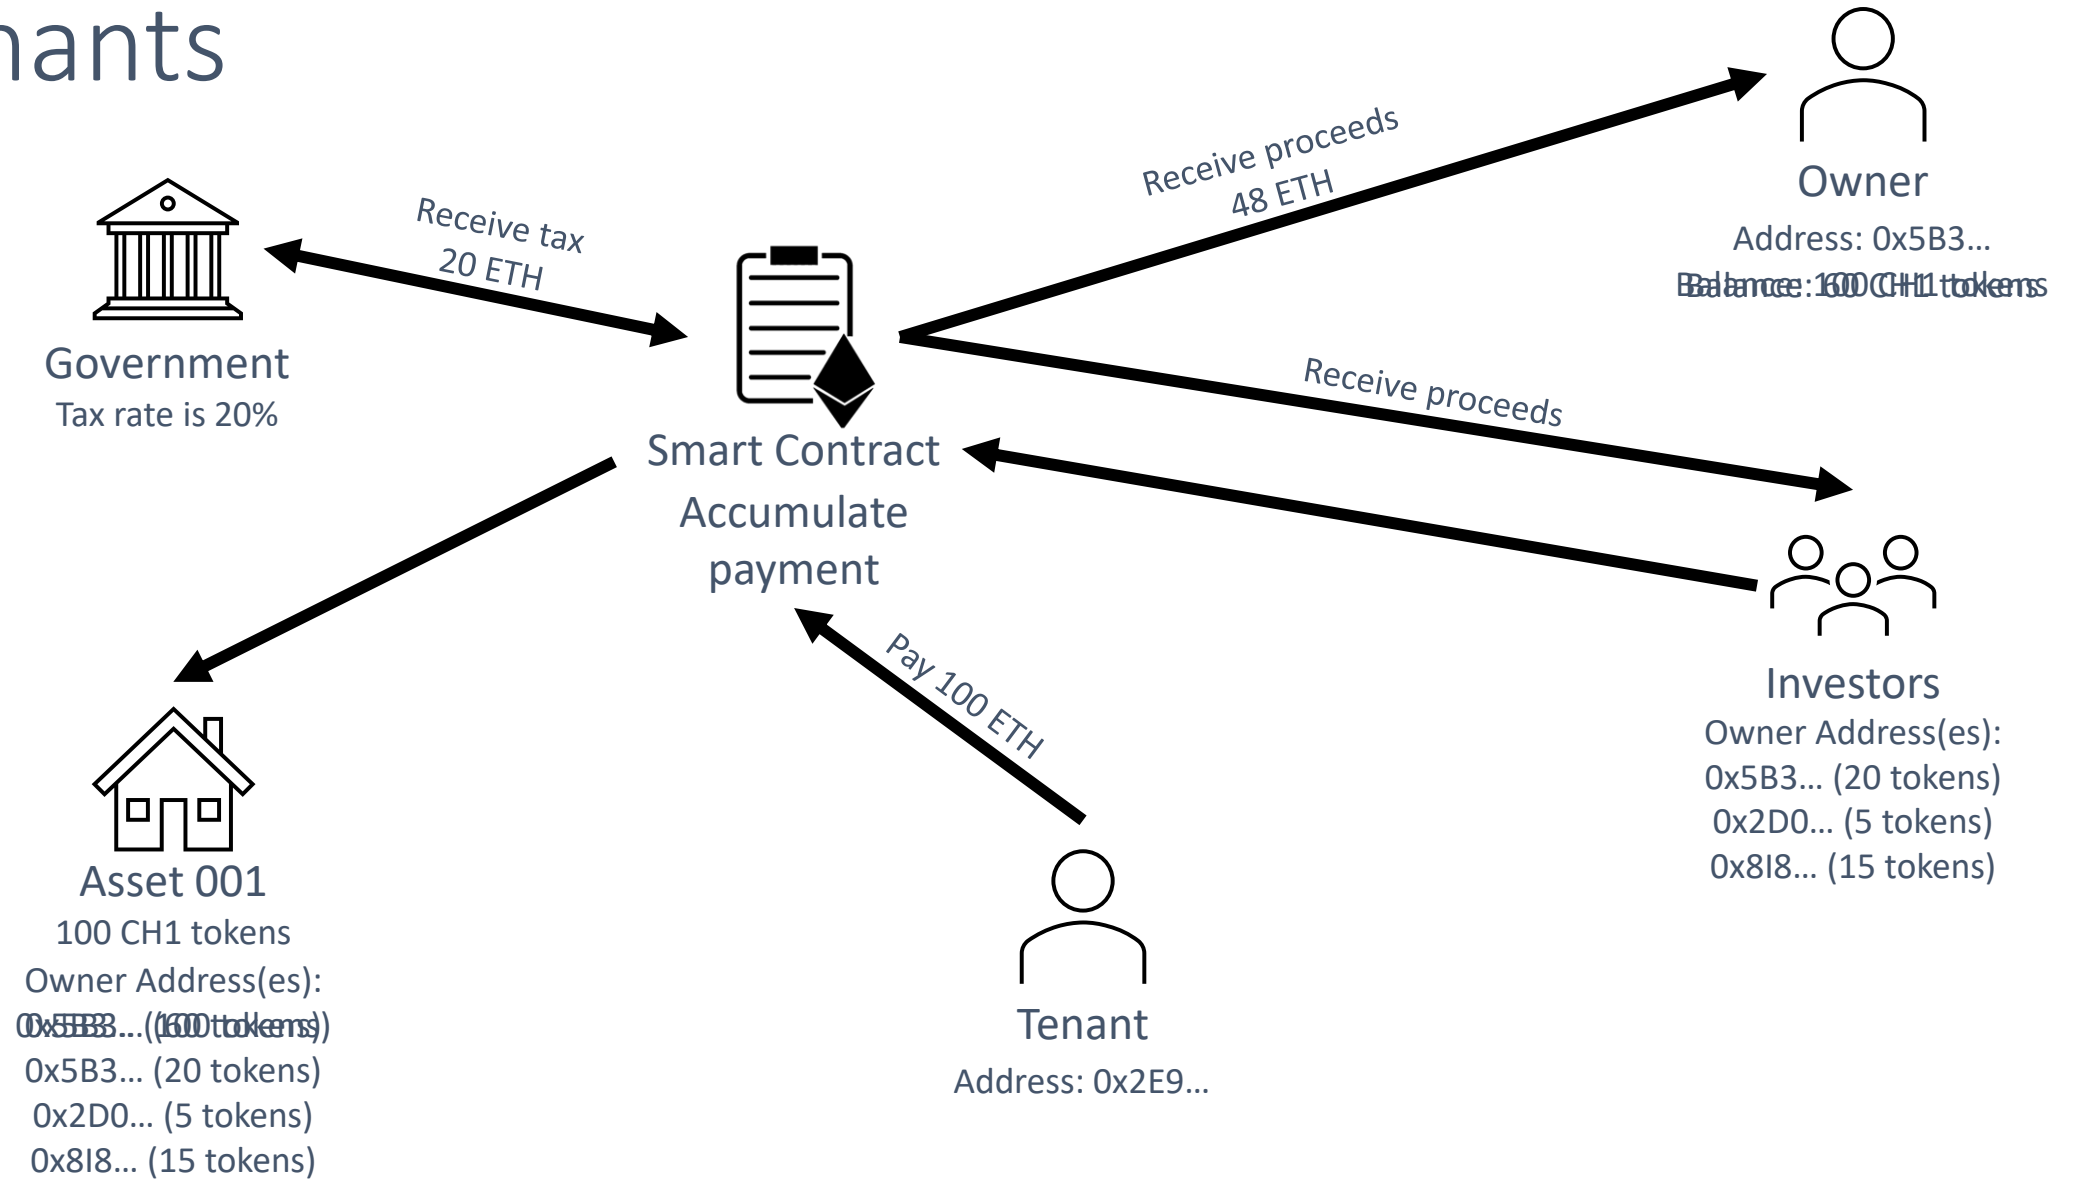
nants

Receive tax
20 ETH

Receive proceeds
48 ETH

Owner
Address: 0x5B3…
Balance: 100 CH1 tokens

Government
Tax rate is 20%

Smart Contract
Accumulate
payment

Receive proceeds

Investors
Owner Address(es):
0x5B3… (20 tokens)
0x2D0… (5 tokens)
0x8I8… (15 tokens)

Pay 100 ETH

Asset 001
100 CH1 tokens
Owner Address(es):
0x5B3… (100 tokens)
0x5B3… (20 tokens)
0x2D0… (5 tokens)
0x8I8… (15 tokens)

Tenant
Address: 0x2E9…